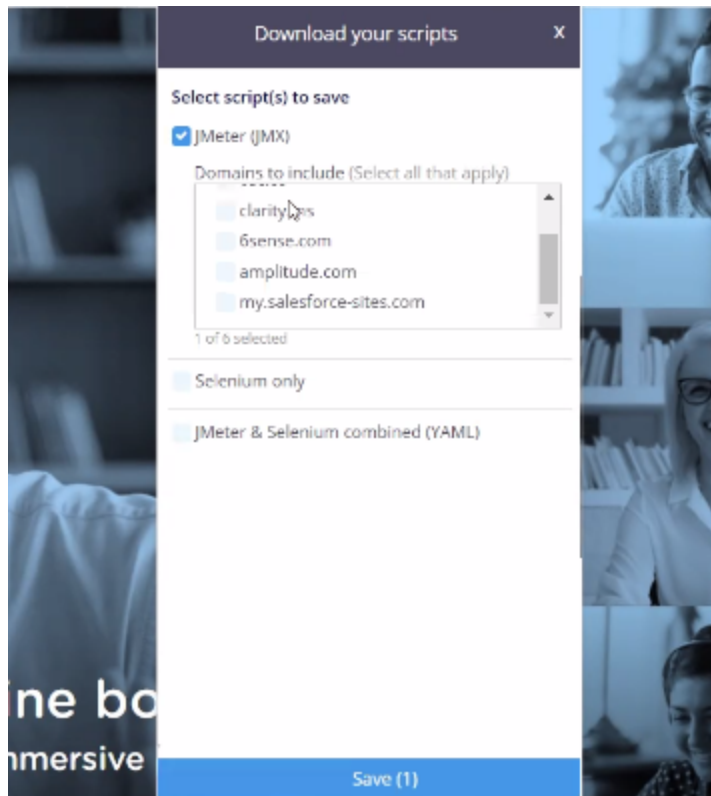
Download your scripts
x

Select script(s) to save

JMeter (JMX)

Domains to include (Select all that apply)

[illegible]
clarity.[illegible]es
6sense.com
amplitude.com
my.salesforce-sites.com

1 of 6 selected

Selenium only

JMeter & Selenium combined (YAML)

Save (1)

ine bo
nmersive